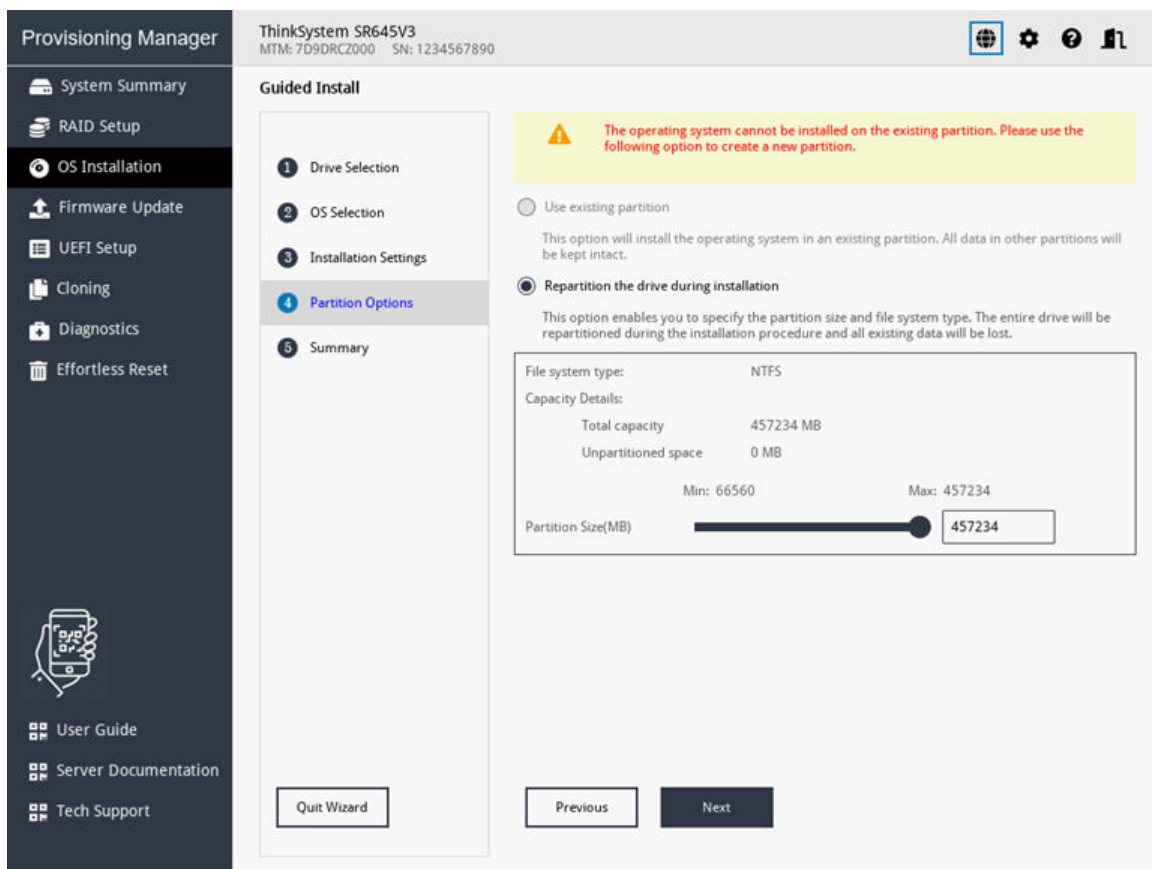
Provisioning Manager

System Summary
RAID Setup
OS Installation
Firmware Update
UEFI Setup
Cloning
Diagnostics
Effortless Reset

User Guide
Server Documentation
Tech Support

ThinkSystem SR645V3
MTM: 7D9DRCZ000 SN: 1234567890

Guided Install

1 Drive Selection
2 OS Selection
3 Installation Settings
4 Partition Options
5 Summary

Quit Wizard

The operating system cannot be installed on the existing partition. Please use the following option to create a new partition.

Use existing partition

This option will install the operating system in an existing partition. All data in other partitions will be kept intact.

Repartition the drive during installation

This option enables you to specify the partition size and file system type. The entire drive will be repartitioned during the installation procedure and all existing data will be lost.

| | |
|---|---|
| File system type: | NTFS |
| Capacity Details: | |
| Total capacity | 457234 MB |
| Unpartitioned space | 0 MB |

Min: 66560 Max: 457234

Partition Size(MB) 457234

Previous
Next